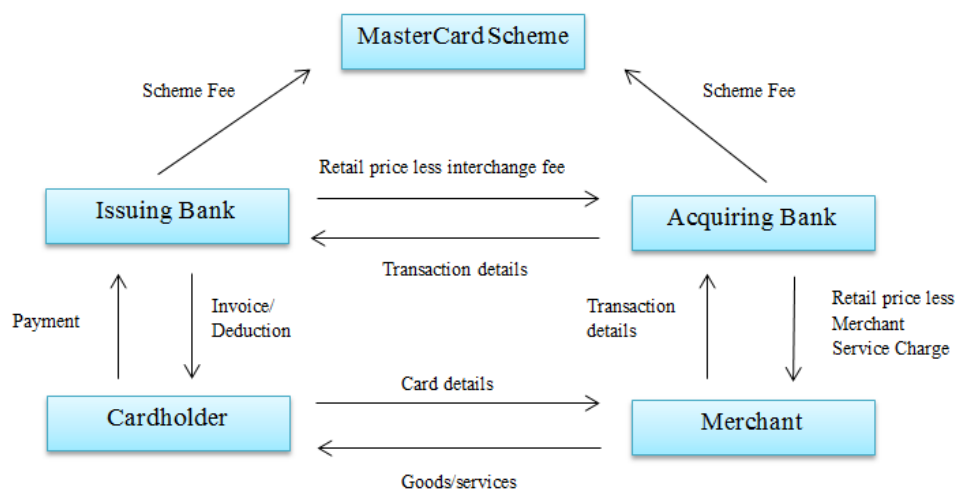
MasterCard Scheme

Scheme Fee

Scheme Fee

Retail price less interchange fee

Issuing Bank

Acquiring Bank

Transaction details

Payment

Invoice/
Deduction

Transaction details

Retail price less
Merchant
Service Charge

Card details

Cardholder

Merchant

Goods/services